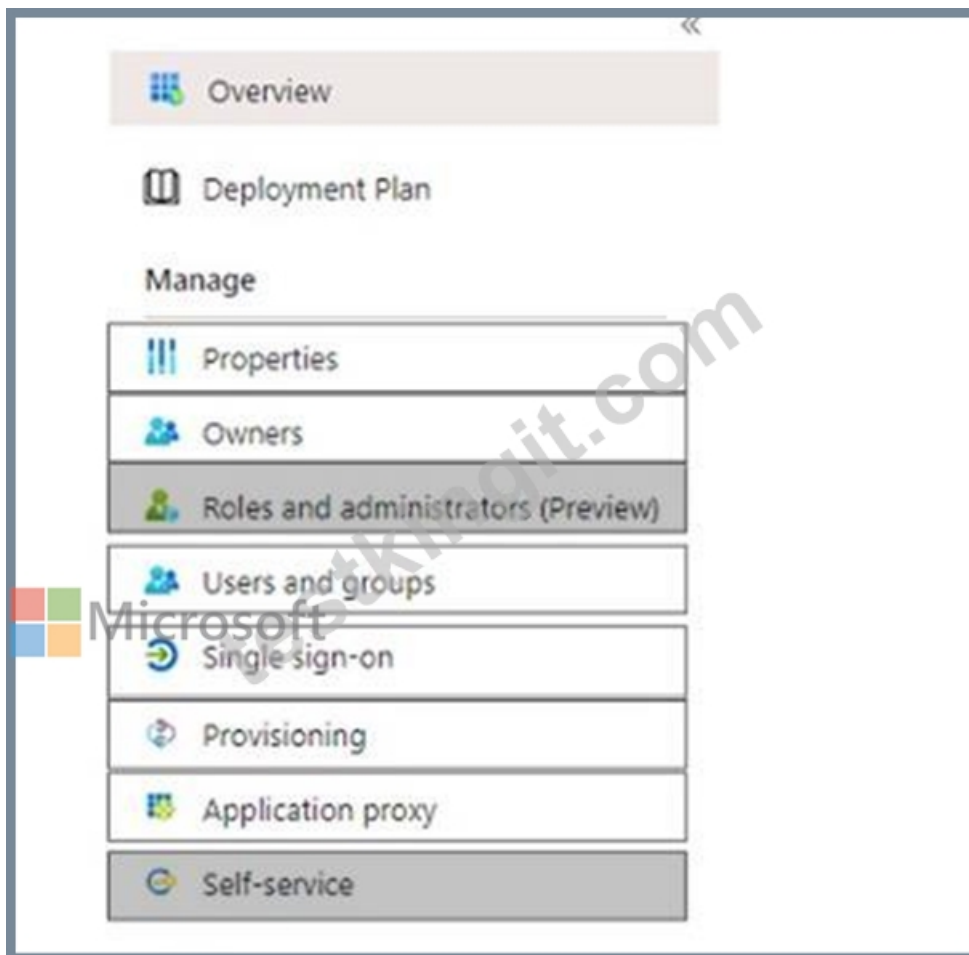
«

Overview

Deployment Plan

Manage

Properties

Owners

Roles and administrators (Preview)

Users and groups

Single sign-on

Provisioning

Application proxy

Self-service

Microsoft

testkingit.com